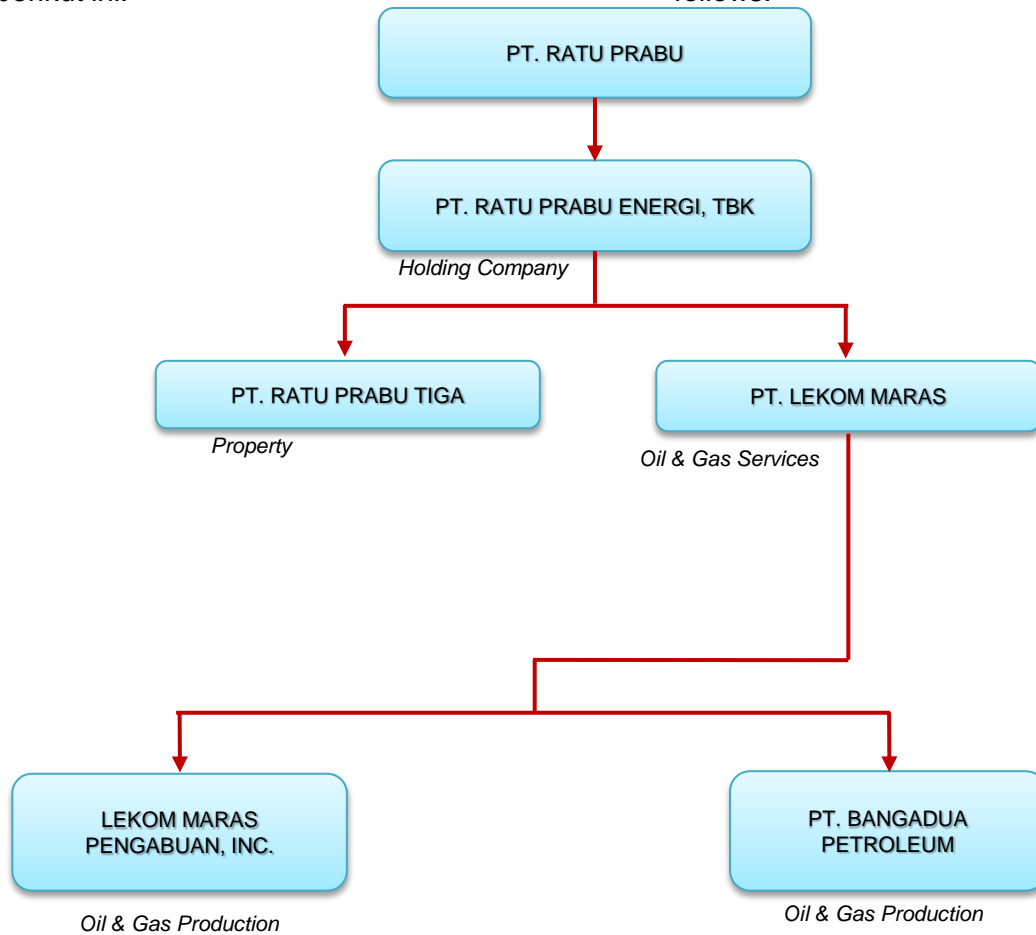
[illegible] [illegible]

PT. RATU PRABU

PT. RATU PRABU ENERGI, TBK

Holding Company

PT. RATU PRABU TIGA

Property

PT. LEKOM MARAS

Oil & Gas Services

LEKOM MARAS PENGABUAN, INC.

Oil & Gas Production

PT. BANGADUA PETROLEUM

Oil & Gas Production